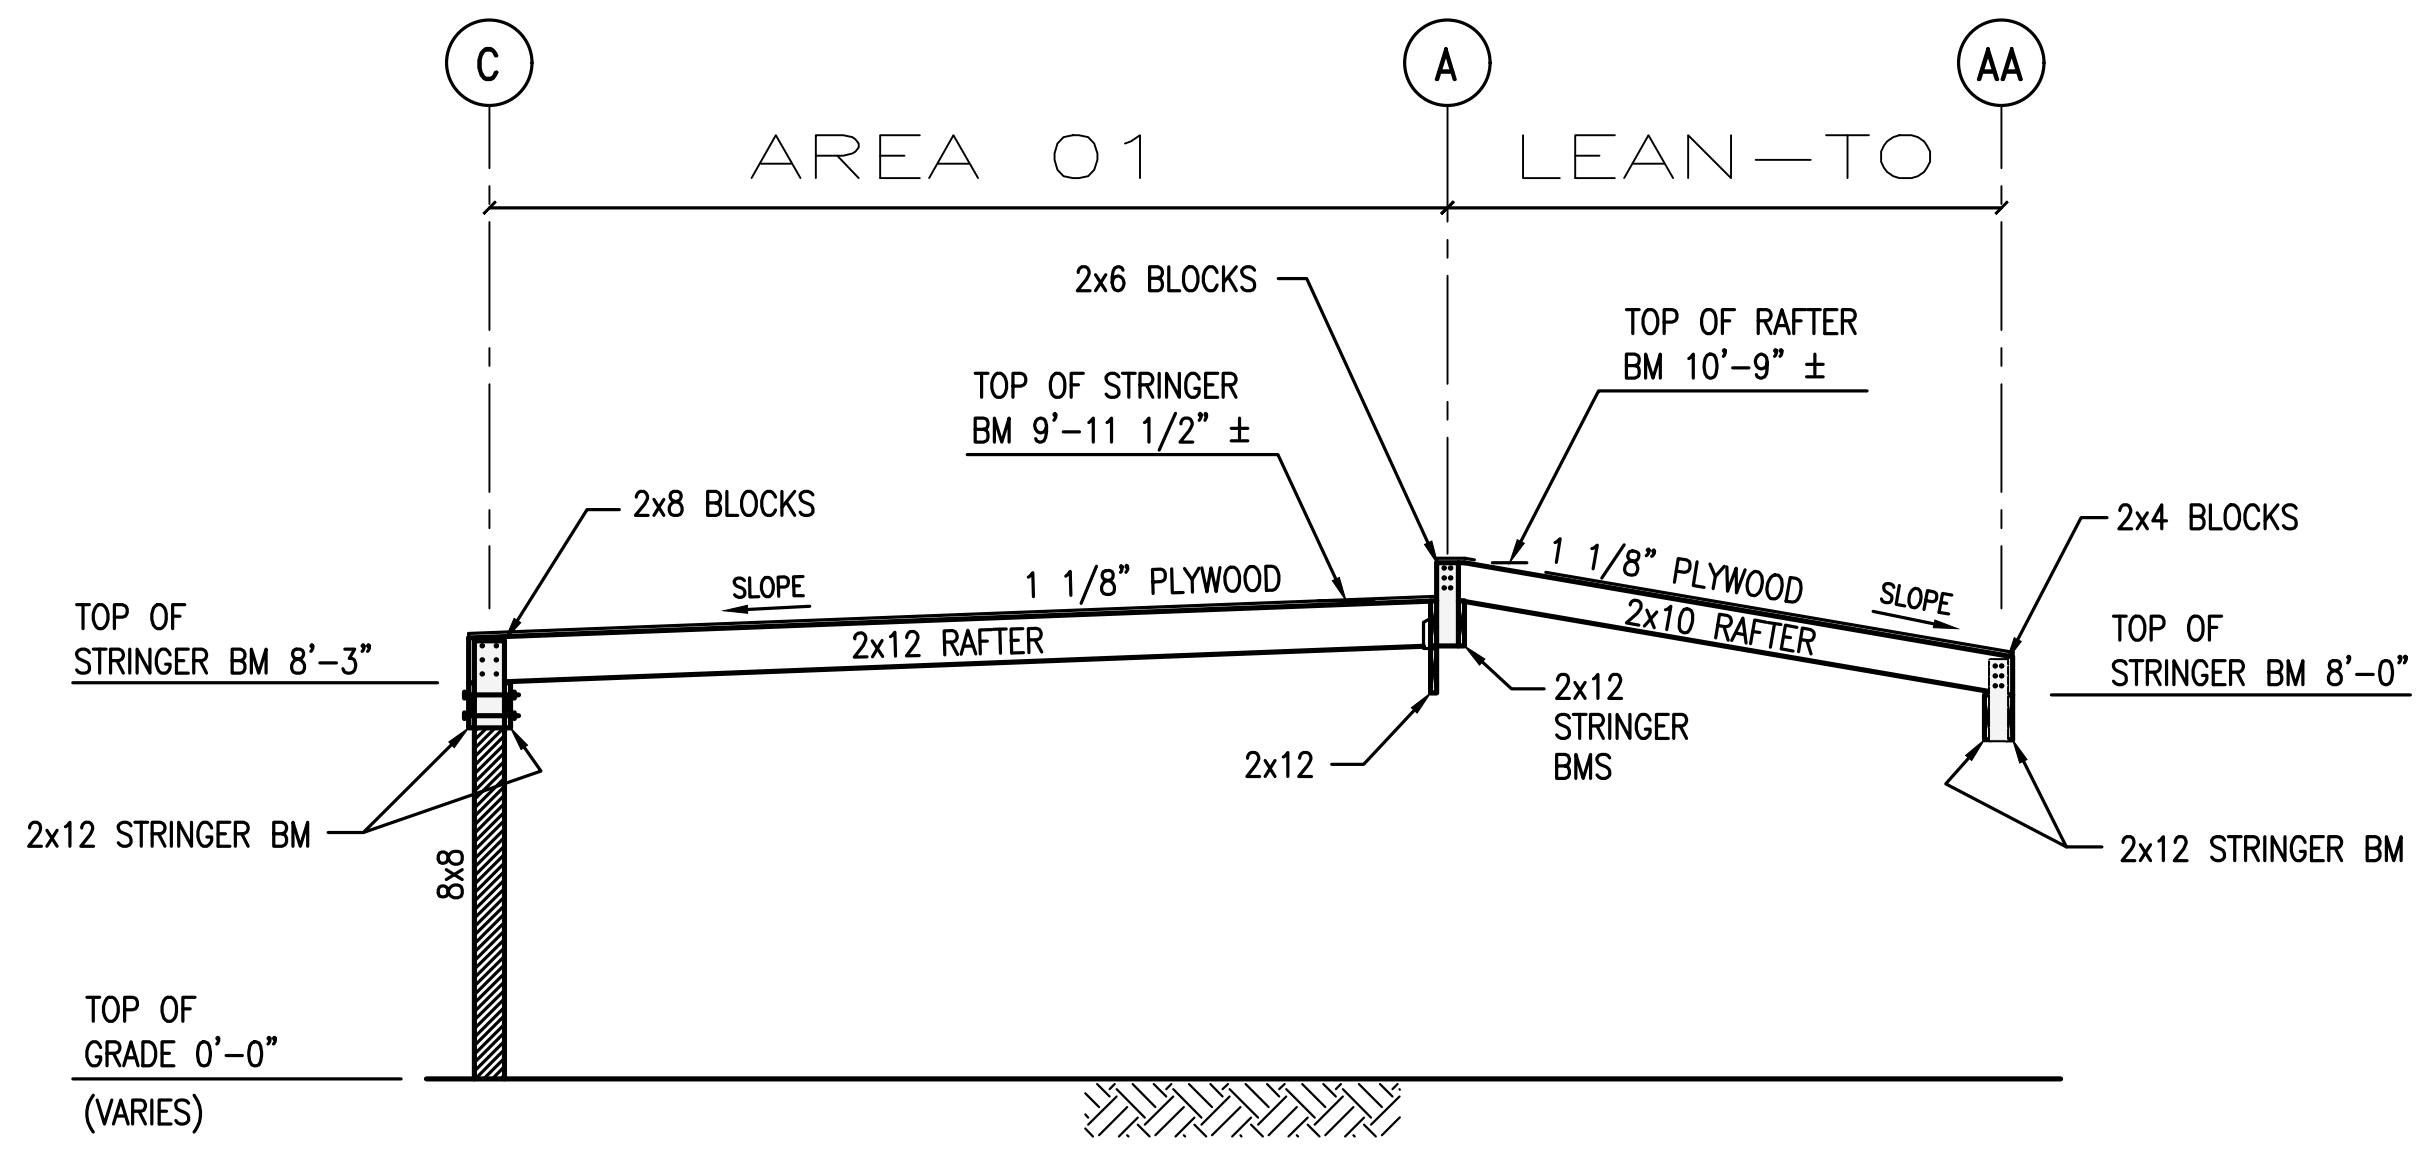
C

A

AA

AREA 01

LEAN—TO

2x6 BLOCKS

TOP OF RAFTER BM 10'-9" ±

TOP OF STRINGER BM 9'-11 1/2" ±

2x8 BLOCKS

2x4 BLOCKS

SLOPE

1 1/8" PLYWOOD

1 1/8" PLYWOOD

SLOPE

TOP OF STRINGER BM 8'-3"

2x12 RAFTER

2x10 RAFTER

TOP OF STRINGER BM 8'-0"

2x12 STRINGER BMS

2x12

2x12 STRINGER BM

8x8

2x12 STRINGER BM

TOP OF GRADE 0'-0"

(VARIES)